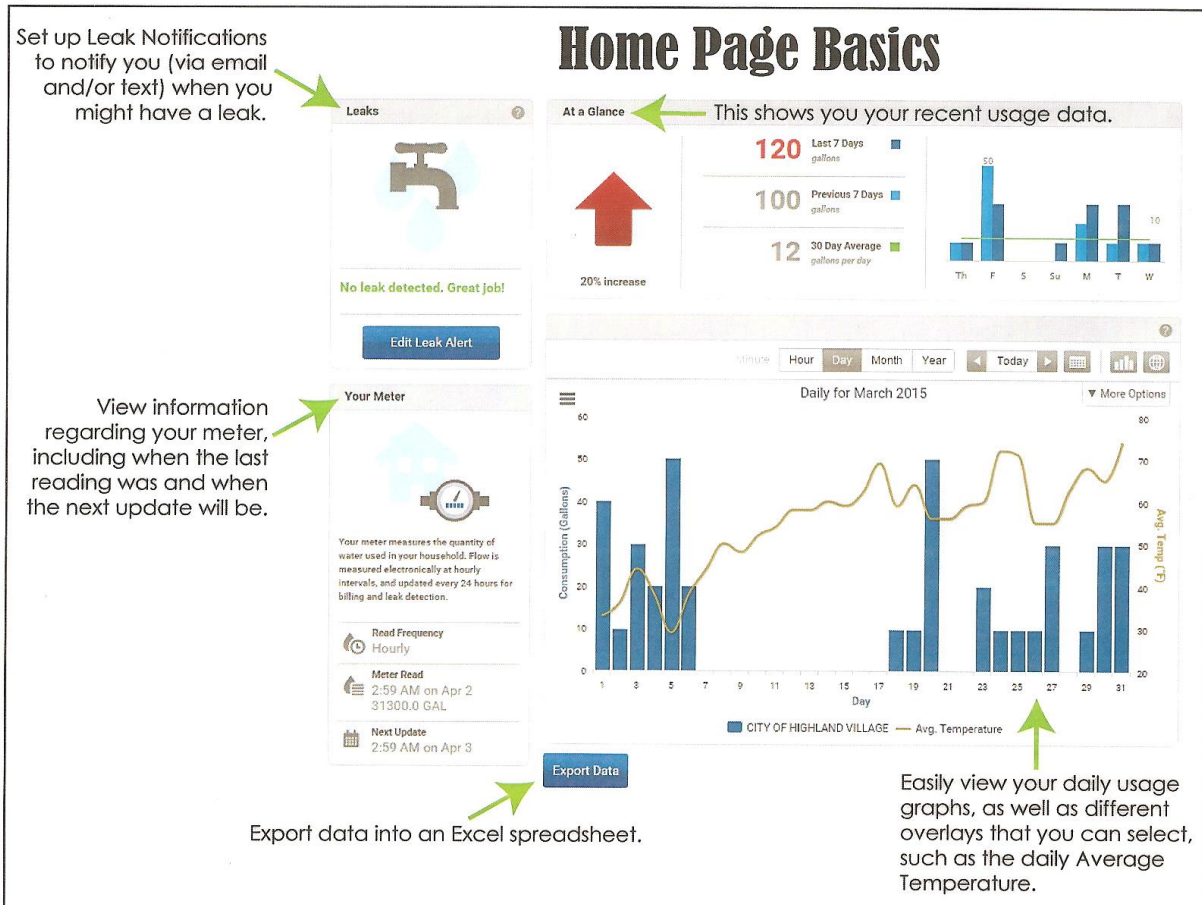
Home Page Basics

Set up Leak Notifications to notify you (via email and/or text) when you might have a leak.

Leaks

No leak detected. Great job!

Edit Leak Alert

At a Glance

This shows you your recent usage data.

20% increase

120 Last 7 Days gallons

100 Previous 7 Days gallons

12 30 Day Average gallons per day

50

10

Th F S Su M T W

Minute Hour Day Month Year Today

Daily for March 2015

▼ More Options

Consumption (Gallons)

60 50 40 30 20 10 0

Avg. Temp (°F)

80 70 60 50 40 30 20

1 3 5 7 9 11 13 15 17 19 21 23 25 27 29 31

Day

CITY OF HIGHLAND VILLAGE — Avg. Temperature

View information regarding your meter, including when the last reading was and when the next update will be.

Your Meter

Your meter measures the quantity of water used in your household. Flow is measured electronically at hourly intervals, and updated every 24 hours for billing and leak detection.

Read Frequency
Hourly

Meter Read
2:59 AM on Apr 2
31300.0 GAL

Next Update
2:59 AM on Apr 3

Export Data

Export data into an Excel spreadsheet.

Easily view your daily usage graphs, as well as different overlays that you can select, such as the daily Average Temperature.